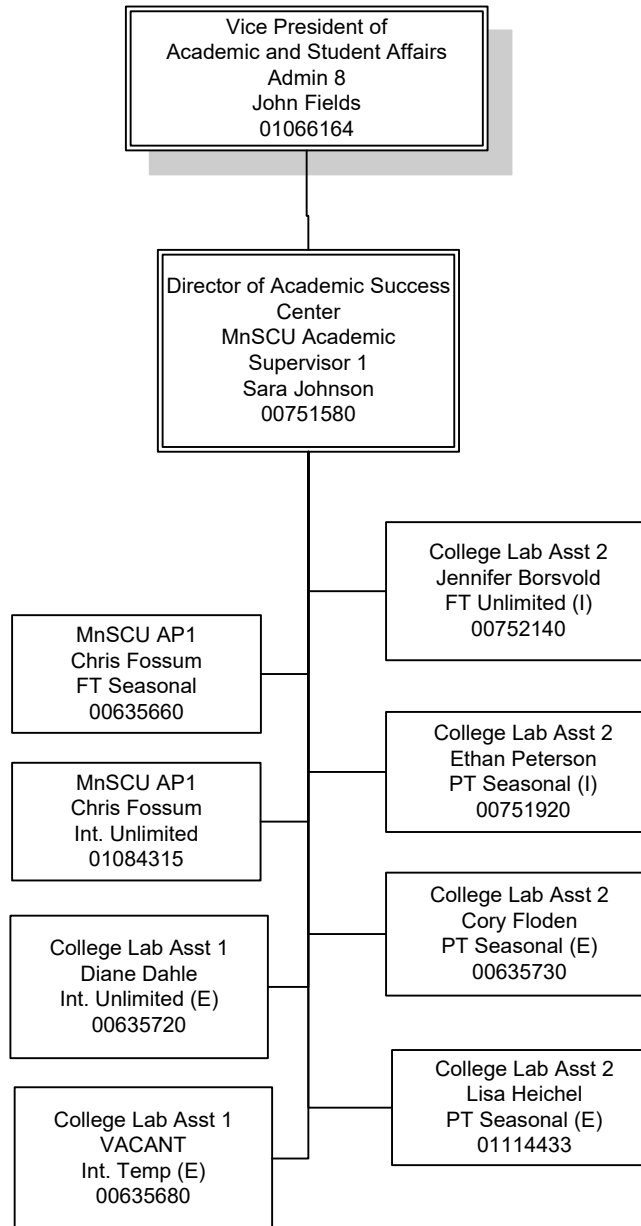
Vice President of
Academic and Student Affairs
Admin 8
John Fields
01066164

Director of Academic Success Center
MnSCU Academic Supervisor 1
Sara Johnson
00751580

College Lab Asst 2
Jennifer Borsvold
FT Unlimited (I)
00752140

MnSCU AP1
Chris Fossum
FT Seasonal
00635660

College Lab Asst 2
Ethan Peterson
PT Seasonal (I)
00751920

MnSCU AP1
Chris Fossum
Int. Unlimited
01084315

College Lab Asst 2
Cory Floden
PT Seasonal (E)
00635730

College Lab Asst 1
Diane Dahle
Int. Unlimited (E)
00635720

College Lab Asst 2
Lisa Heichel
PT Seasonal (E)
01114433

College Lab Asst 1
VACANT
Int. Temp (E)
00635680